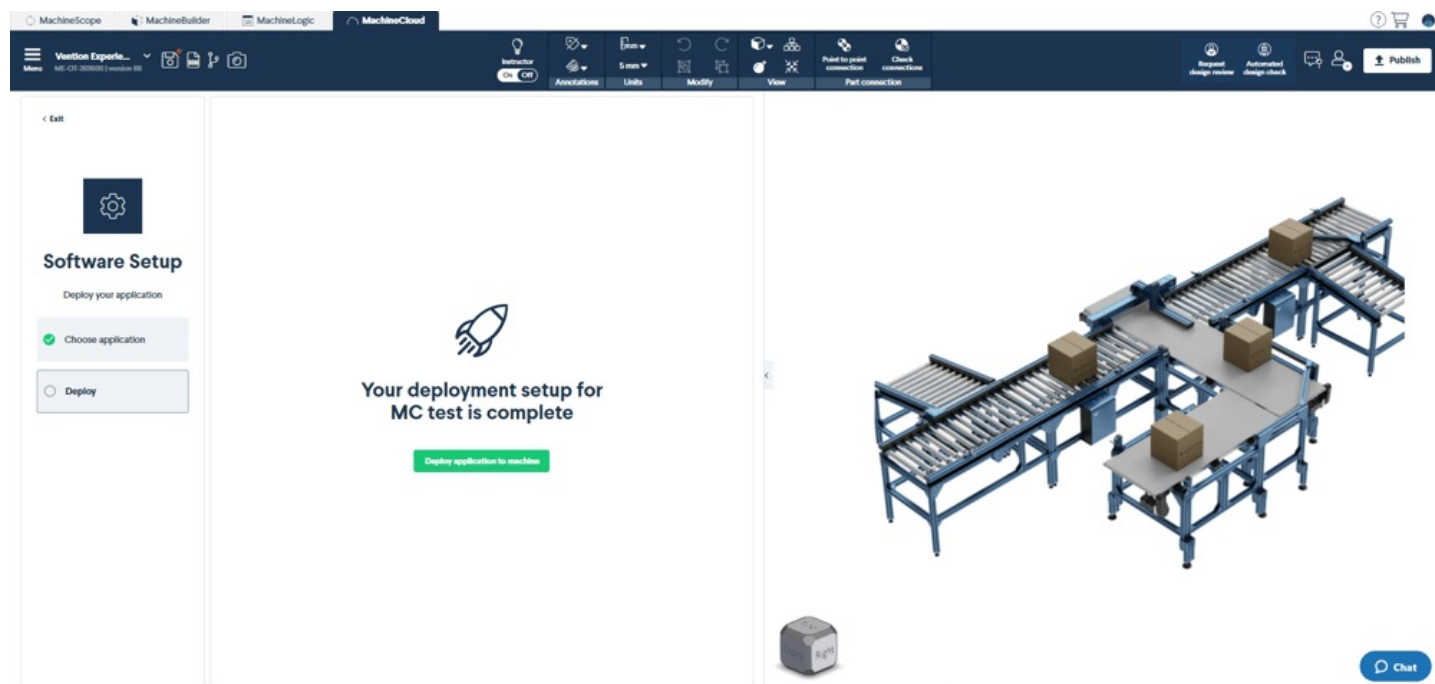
MachineScope MachineBuilder MachineLogic MachineCloud

Menu Vention Experie... ME-CF-209000 | version 88

Instructor On Off

Annotations

5 mm

Units

Modify

View

Point to point connection

Check connections

Part connection

Request design review

Automated design check

Publish

< Exit

Software Setup

Deploy your application

Choose application

Deploy

Your deployment setup for MC test is complete

Deploy application to machine

Right

Chat